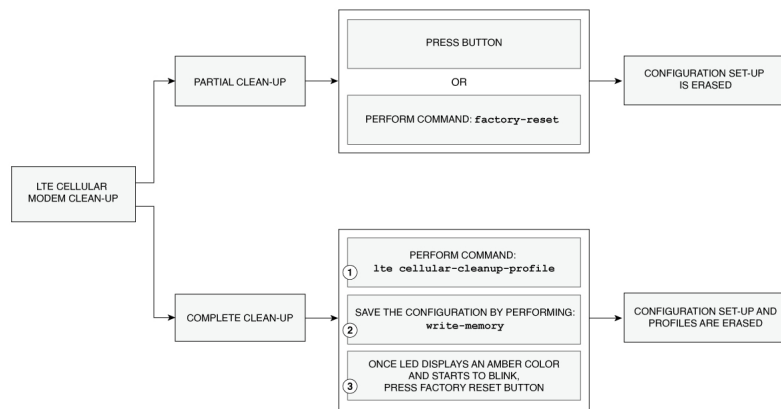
LTE CELLULAR MODEM CLEAN-UP

PARTIAL CLEAN-UP

PRESS BUTTON

OR

PERFORM COMMAND: factory-reset

CONFIGURATION SET-UP IS ERASED

COMPLETE CLEAN-UP

1 PERFORM COMMAND: lte cellular-cleanup-profile

2 SAVE THE CONFIGURATION BY PERFORMING: write-memory

3 ONCE LED DISPLAYS AN AMBER COLOR AND STARTS TO BLINK, PRESS FACTORY RESET BUTTON

CONFIGURATION SET-UP AND PROFILES ARE ERASED